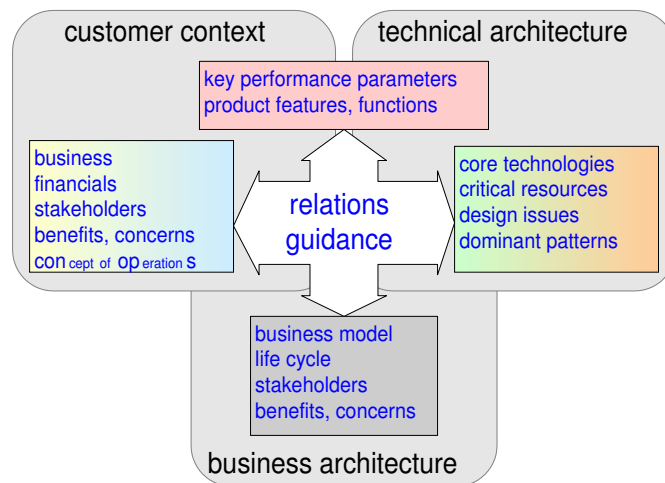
customer context

technical architecture

key performance parameters
product features, functions

business
financials
stakeholders
benefits, concerns
con cept of op eration s

relations
guidance

core technologies
critical resources
design issues
dominant patterns

business model
life cycle
stakeholders
benefits, concerns

business architecture